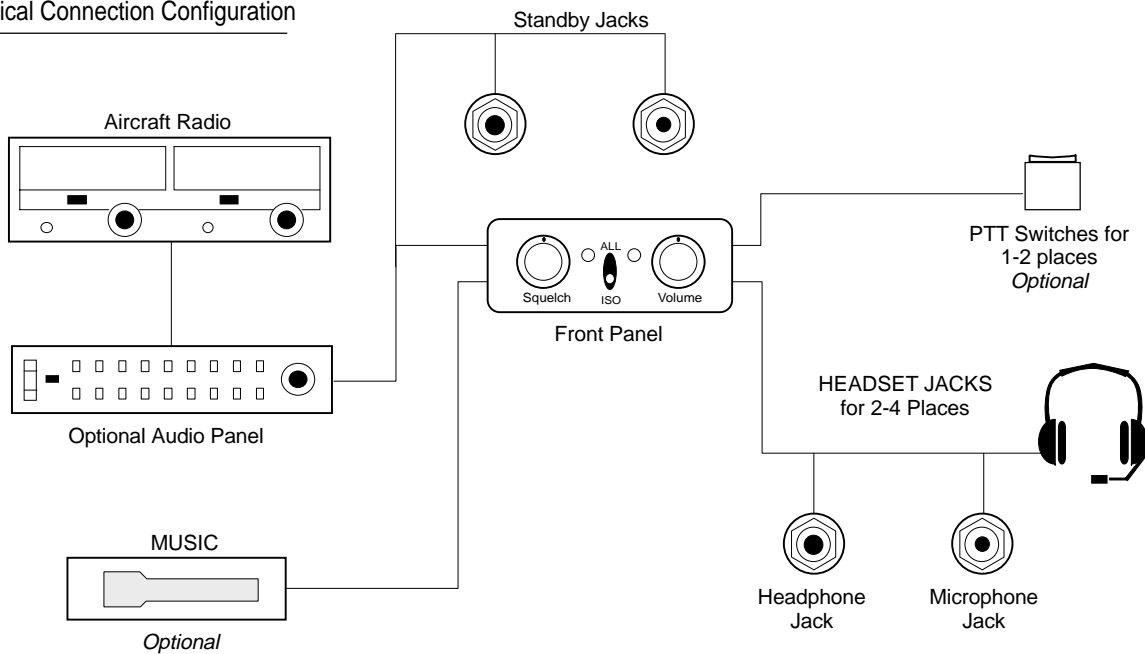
ical Connection Configuration

Standby Jacks

Aircraft Radio

PTT Switches for 1-2 places
*Optional*

ALL
Squelch
ISO
Volume

Front Panel

Optional Audio Panel

HEADSET JACKS for 2-4 Places

MUSIC

*Optional*

Headphone Jack

Microphone Jack